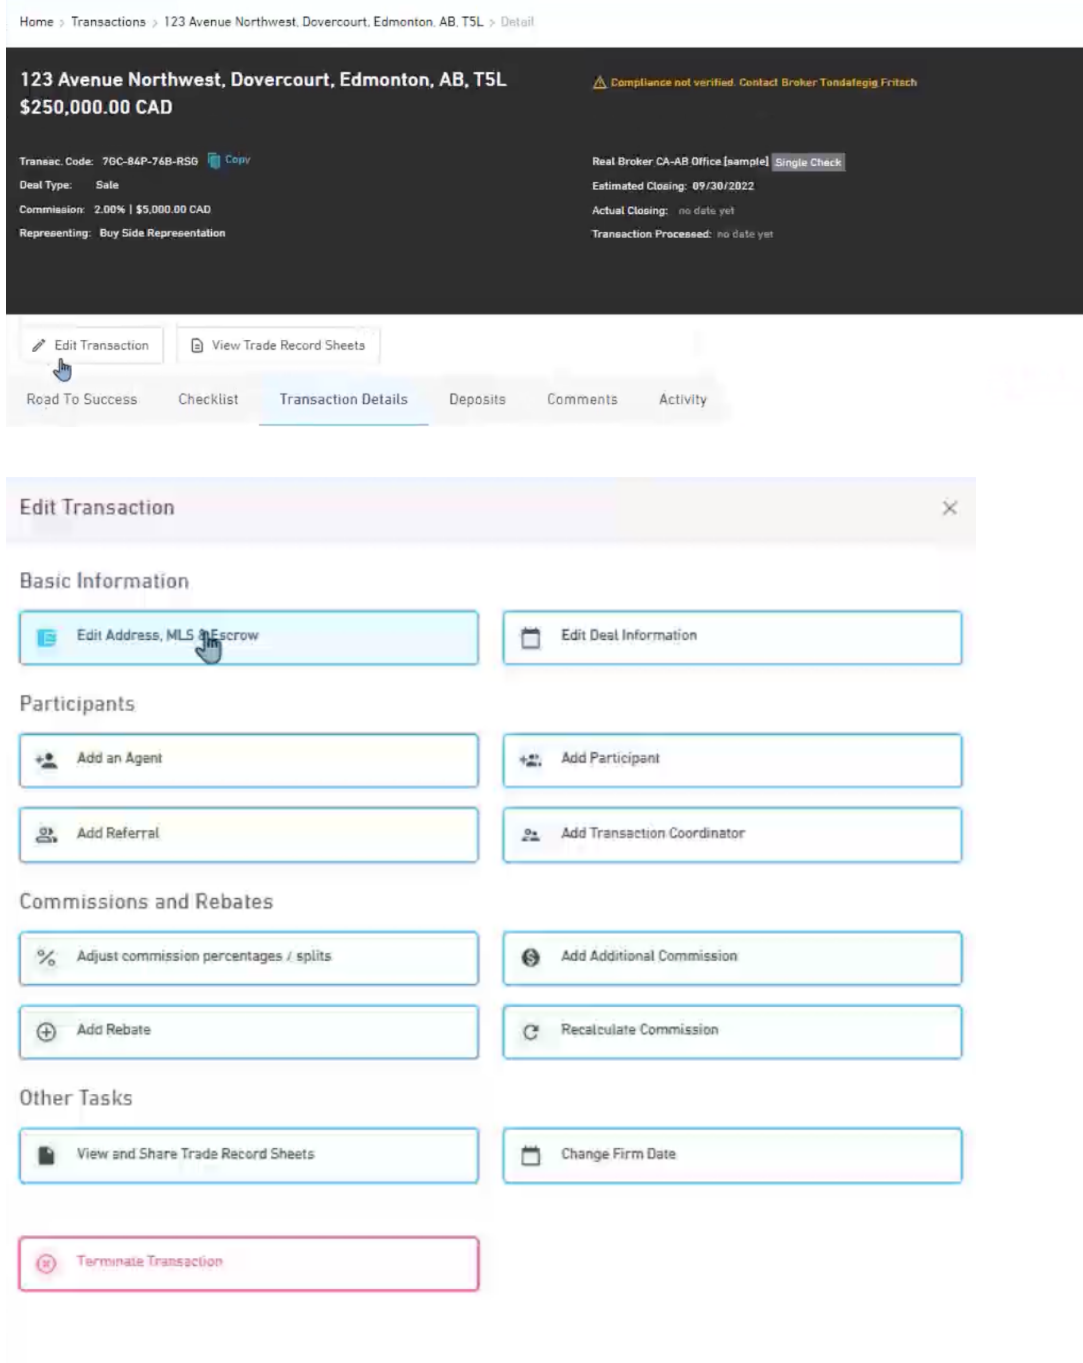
Home > Transactions > 123 Avenue Northwest, Dovercourt, Edmonton, AB, T5L > Detail

123 Avenue Northwest, Dovercourt, Edmonton, AB, T5L
$250,000.00 CAD

Compliance not verified. Contact Broker Tondafegig Fritsch

Transac. Code: 7GC-84P-76B-RSG Copy
Deal Type: Sale
Commission: 2.00% | $5,000.00 CAD
Representing: Buy Side Representation

Real Broker CA-AB Office [sample] Single Check
Estimated Closing: 09/30/2022
Actual Closing: no date yet
Transaction Processed: no date yet

Edit Transaction
View Trade Record Sheets

Road To Success
Checklist
Transaction Details
Deposits
Comments
Activity

Edit Transaction

Basic Information

Edit Address, MLS & Escrow
Edit Deal Information

Participants

Add an Agent
Add Participant
Add Referral
Add Transaction Coordinator

Commissions and Rebates

Adjust commission percentages / splits
Add Additional Commission
Add Rebate
Recalculate Commission

Other Tasks

View and Share Trade Record Sheets
Change Firm Date

Terminate Transaction